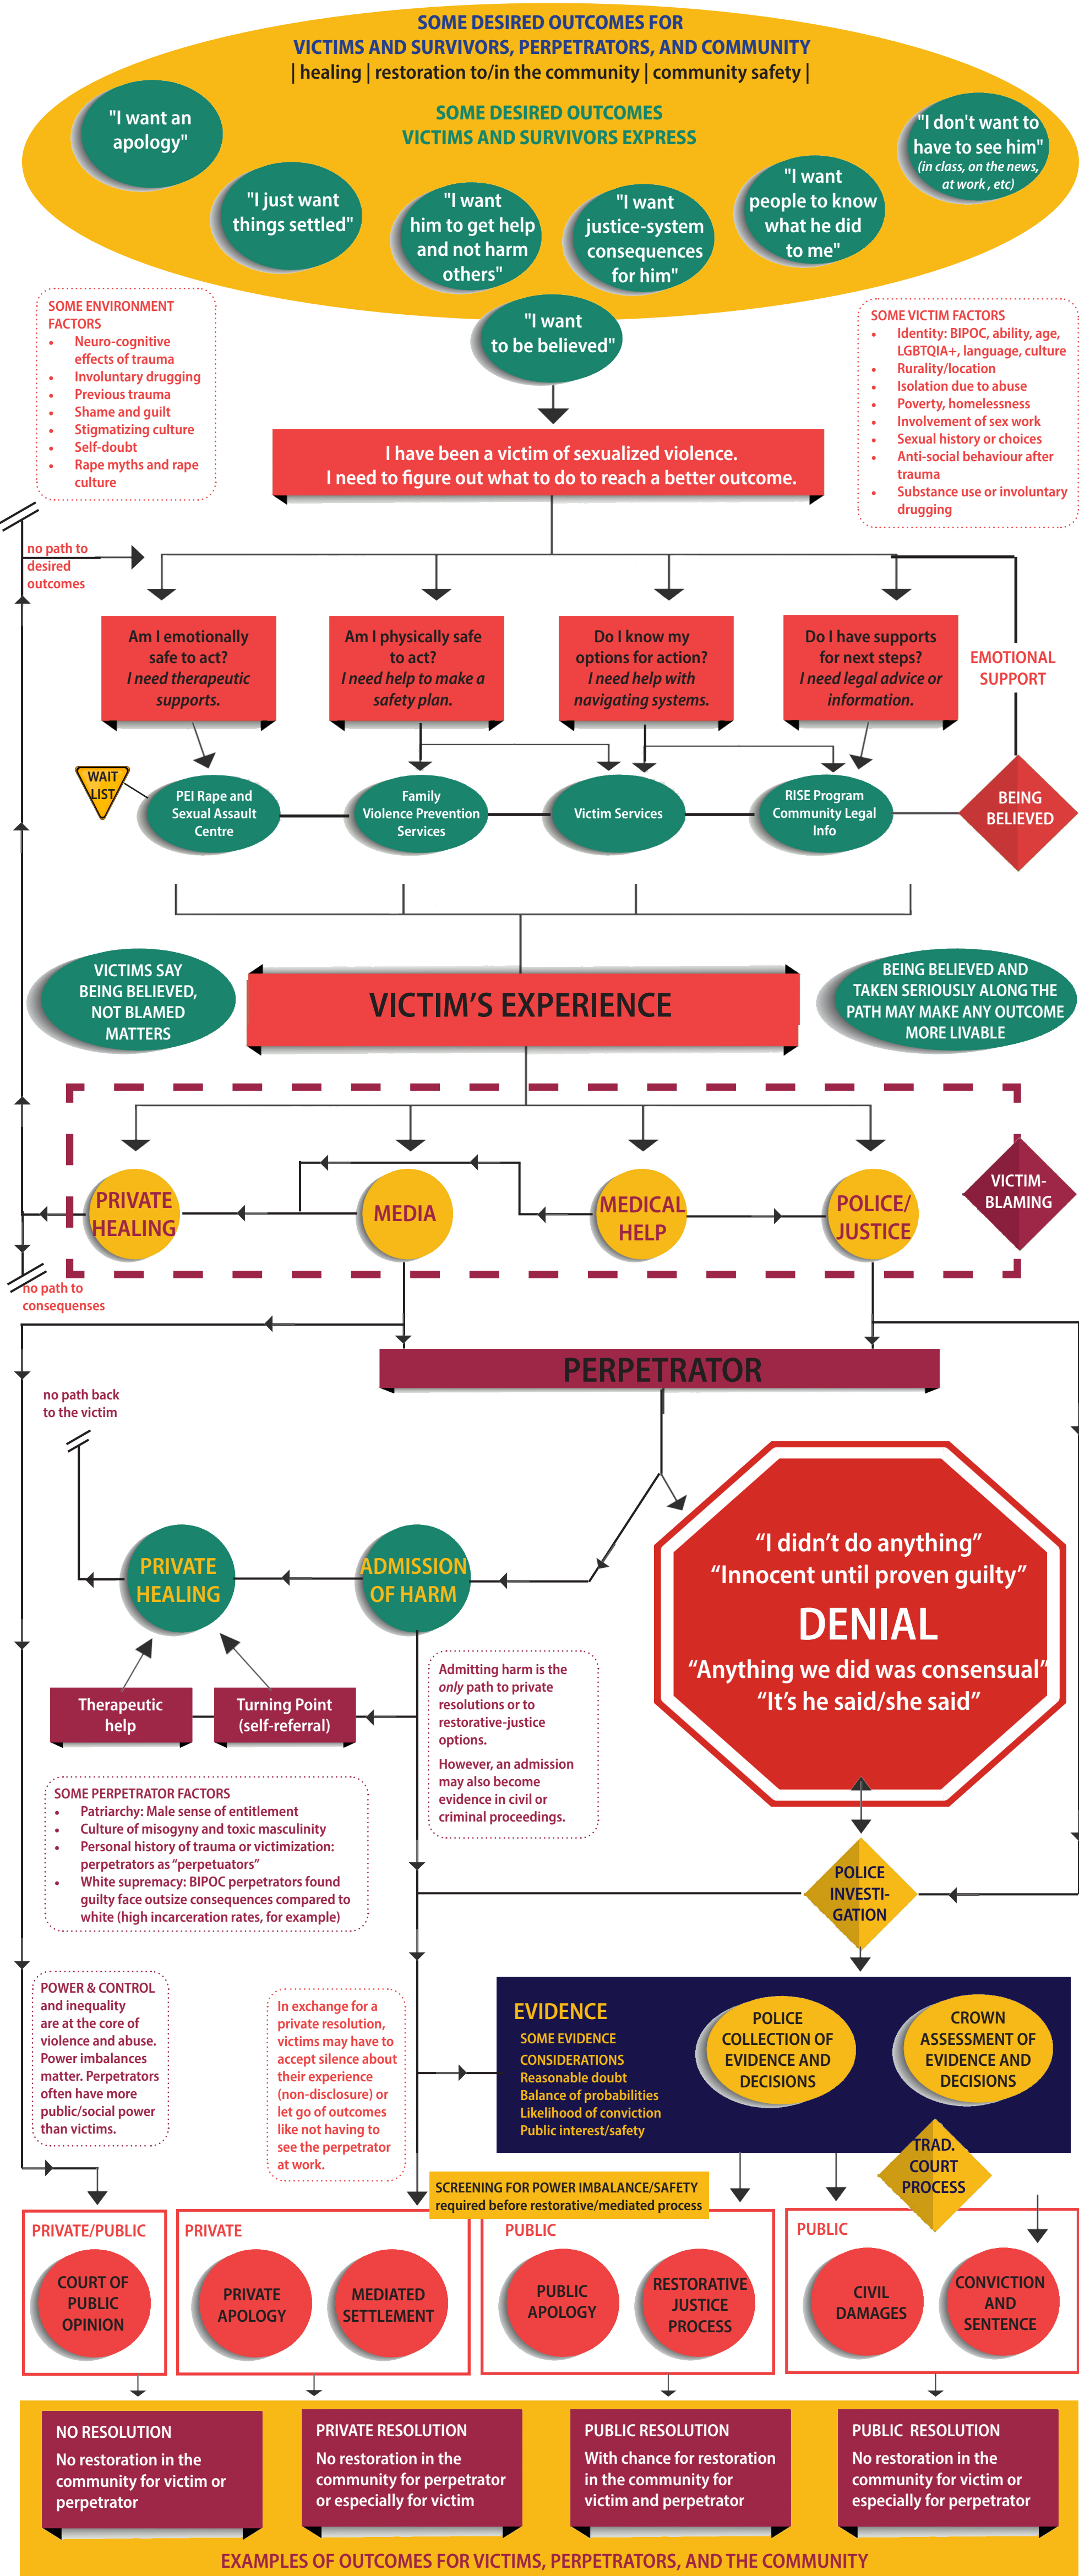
SOME DESIRED OUTCOMES FOR
VICTIMS AND SURVIVORS, PERPETRATORS, AND COMMUNITY
| healing | restoration to/in the community | community safety |

SOME DESIRED OUTCOMES
VICTIMS AND SURVIVORS EXPRESS

"I want an apology"

"I just want things settled"

"I want him to get help and not harm others"

"I want justice-system consequences for him"

"I want people to know what he did to me"

"I don't want to have to see him" (in class, on the news, at work, etc)

"I want to be believed"

SOME ENVIRONMENT FACTORS
• Neuro-cognitive effects of trauma
• Involuntary drugging
• Previous trauma
• Shame and guilt
• Stigmatizing culture
• Self-doubt
• Rape myths and rape culture

SOME VICTIM FACTORS
• Identity: BIPOC, ability, age, LGBTQIA+, language, culture
• Rurality/location
• Isolation due to abuse
• Poverty, homelessness
• Involvement of sex work
• Sexual history or choices
• Anti-social behaviour after trauma
• Substance use or involuntary drugging

I have been a victim of sexualized violence.
I need to figure out what to do to reach a better outcome.

no path to desired outcomes

Am I emotionally safe to act? I need therapeutic supports.

Am I physically safe to act? I need help to make a safety plan.

Do I know my options for action? I need help with navigating systems.

Do I have supports for next steps? I need legal advice or information.

EMOTIONAL SUPPORT

WAIT LIST

PEI Rape and Sexual Assault Centre

Family Violence Prevention Services

Victim Services

RISE Program Community Legal Info

BEING BELIEVED

VICTIMS SAY BEING BELIEVED, NOT BLAMED MATTERS

VICTIM'S EXPERIENCE

BEING BELIEVED AND TAKEN SERIOUSLY ALONG THE PATH MAY MAKE ANY OUTCOME MORE LIVABLE

PRIVATE HEALING

MEDIA

MEDICAL HELP

POLICE/ JUSTICE

VICTIM-BLAMING

no path to consequenses

PERPETRATOR

no path back to the victim

PRIVATE HEALING

ADMISSION OF HARM

"I didn't do anything"
"Innocent until proven guilty"
DENIAL
"Anything we did was consensual"
"It's he said/she said"

Therapeutic help

Turning Point (self-referral)

Admitting harm is the only path to private resolutions or to restorative-justice options.

However, an admission may also become evidence in civil or criminal proceedings.

SOME PERPETRATOR FACTORS
• Patriarchy: Male sense of entitlement
• Culture of misogyny and toxic masculinity
• Personal history of trauma or victimization: perpetrators as "perpetuators"
• White supremacy: BIPOC perpetrators found guilty face outsize consequences compared to white (high incarceration rates, for example)

POLICE INVESTI-GATION

POWER & CONTROL and inequality are at the core of violence and abuse. Power imbalances matter. Perpetrators often have more public/social power than victims.

In exchange for a private resolution, victims may have to accept silence about their experience (non-disclosure) or let go of outcomes like not having to see the perpetrator at work.

EVIDENCE
SOME EVIDENCE CONSIDERATIONS
Reasonable doubt
Balance of probabilities
Likelihood of conviction
Public interest/safety

POLICE COLLECTION OF EVIDENCE AND DECISIONS

CROWN ASSESSMENT OF EVIDENCE AND DECISIONS

TRAD. COURT PROCESS

SCREENING FOR POWER IMBALANCE/SAFETY required before restorative/mediated process

PRIVATE/PUBLIC
COURT OF PUBLIC OPINION

PRIVATE
PRIVATE APOLOGY
MEDIATED SETTLEMENT

PUBLIC
PUBLIC APOLOGY
RESTORATIVE JUSTICE PROCESS

PUBLIC
CIVIL DAMAGES
CONVICTION AND SENTENCE

NO RESOLUTION
No restoration in the community for victim or perpetrator

PRIVATE RESOLUTION
No restoration in the community for perpetrator or especially for victim

PUBLIC RESOLUTION
With chance for restoration in the community for victim and perpetrator

PUBLIC RESOLUTION
No restoration in the community for victim or especially for perpetrator

EXAMPLES OF OUTCOMES FOR VICTIMS, PERPETRATORS, AND THE COMMUNITY